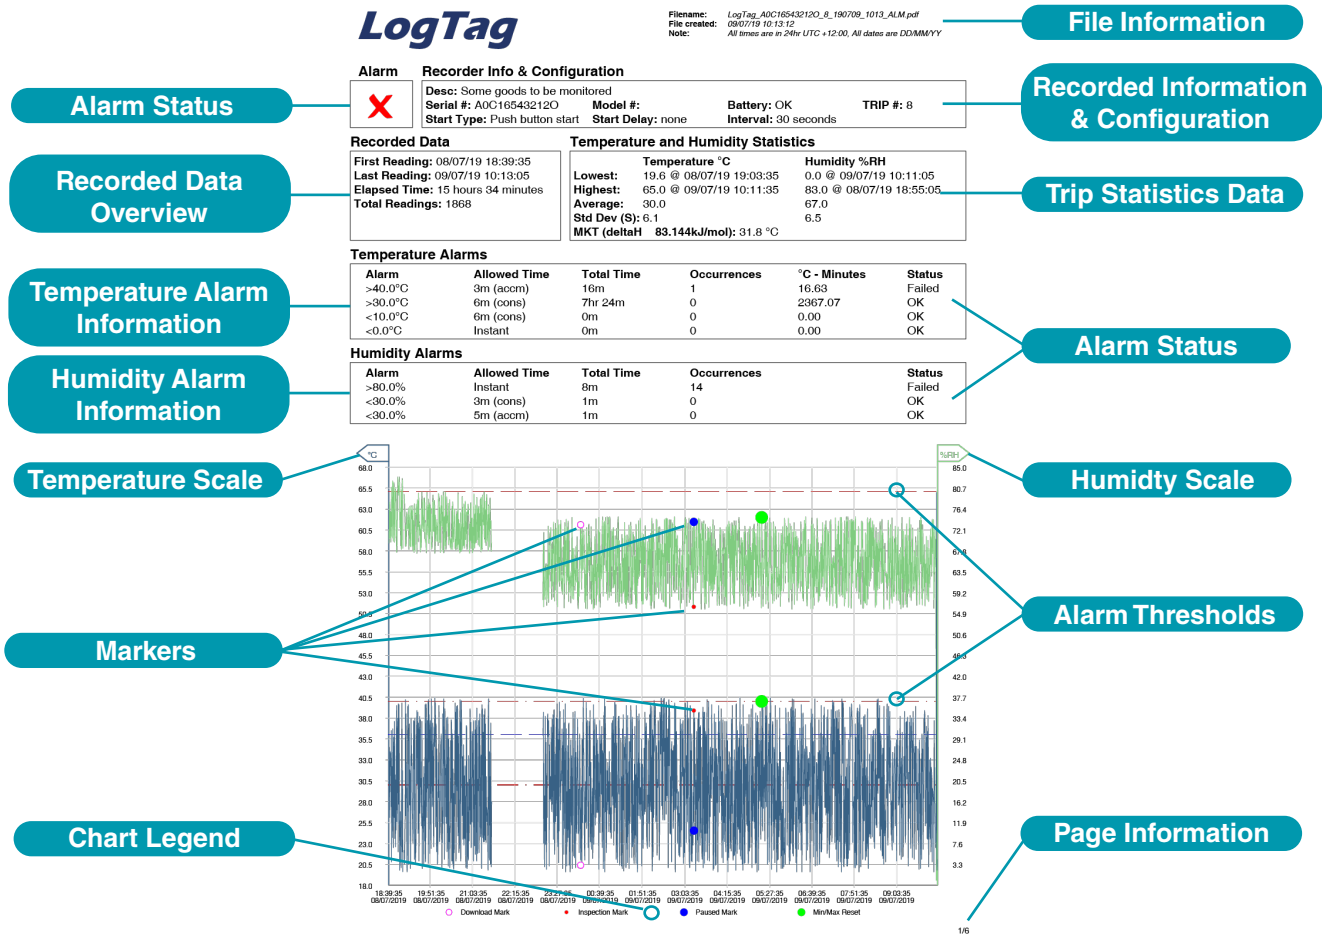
LogTag

Filename: LogTag_A0C16543212O_8_190709_1013_ALM.pdf
File created: 09/07/19 10:13:12
Note: All times are in 24hr UTC +12:00, All dates are DD/MM/YY

File Information

Alarm Status

Recorded Information & Configuration

Alarm

Recorder Info & Configuration

Desc: Some goods to be monitored
Serial #: A0C16543212O Model #: Battery: OK TRIP #: 8
Start Type: Push button start Start Delay: none Interval: 30 seconds

Recorded Data Overview

Recorded Data

First Reading: 08/07/19 18:39:35
Last Reading: 09/07/19 10:13:05
Elapsed Time: 15 hours 34 minutes
Total Readings: 1868

Temperature and Humidity Statistics

| | Temperature °C | Humidity %RH |
|---|---|---|
| Lowest: | 19.6 @ 08/07/19 19:03:35 | 0.0 @ 09/07/19 10:11:05 |
| Highest: | 65.0 @ 09/07/19 10:11:35 | 83.0 @ 08/07/19 18:55:05 |
| Average: | 30.0 | 67.0 |
| Std Dev (S): | 6.1 | 6.5 |
| MKT (deltaH 83.144kJ/mol): | 31.8 °C | |

Trip Statistics Data

Temperature Alarm Information

Temperature Alarms

| Alarm | Allowed Time | Total Time | Occurrences | °C - Minutes | Status |
|---|---|---|---|---|---|
| >40.0°C | 3m (accm) | 16m | 1 | 16.63 | Failed |
| >30.0°C | 6m (cons) | 7hr 24m | 0 | 2367.07 | OK |
| <10.0°C | 6m (cons) | 0m | 0 | 0.00 | OK |
| <0.0°C | Instant | 0m | 0 | 0.00 | OK |

Alarm Status

Humidity Alarm Information

Humidity Alarms

| Alarm | Allowed Time | Total Time | Occurrences | Status |
|---|---|---|---|---|
| >80.0% | Instant | 8m | 14 | Failed |
| <30.0% | 3m (cons) | 1m | 0 | OK |
| <30.0% | 5m (accm) | 1m | 0 | OK |

Temperature Scale

Humidty Scale

°C

%RH

68.0 65.5 63.0 60.5 58.0 55.5 53.0 50.5 48.0 45.5 43.0 40.5 38.0 35.5 33.0 30.5 28.0 25.5 23.0 20.5 18.0

85.0 80.7 76.4 72.1 67.8 63.5 59.2 54.9 50.6 46.3 42.0 37.7 33.4 29.1 24.8 20.5 16.2 11.9 7.6 3.3

Markers

Alarm Thresholds

18:39:35 08/07/2019 19:51:35 08/07/2019 21:03:35 08/07/2019 22:15:35 08/07/2019 23:27:35 08/07/2019 00:39:35 09/07/2019 01:51:35 09/07/2019 03:03:35 09/07/2019 04:15:35 09/07/2019 05:27:35 09/07/2019 06:39:35 09/07/2019 07:51:35 09/07/2019 09:03:35 09/07/2019

Download Mark Inspection Mark Paused Mark Min/Max Reset

Chart Legend

Page Information

1/6